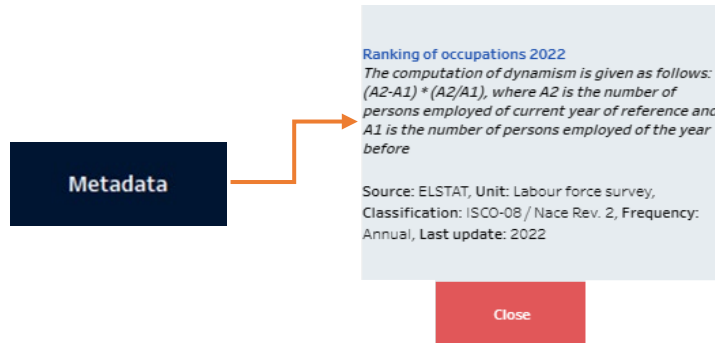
Metadata

Ranking of occupations 2022

The computation of dynamism is given as follows: (A2-A1) * (A2/A1), where A2 is the number of persons employed of current year of reference and A1 is the number of persons employed of the year before

Source: ELSTAT, Unit: Labour force survey, Classification: ISCO-08 / Nace Rev. 2, Frequency: Annual, Last update: 2022

Close